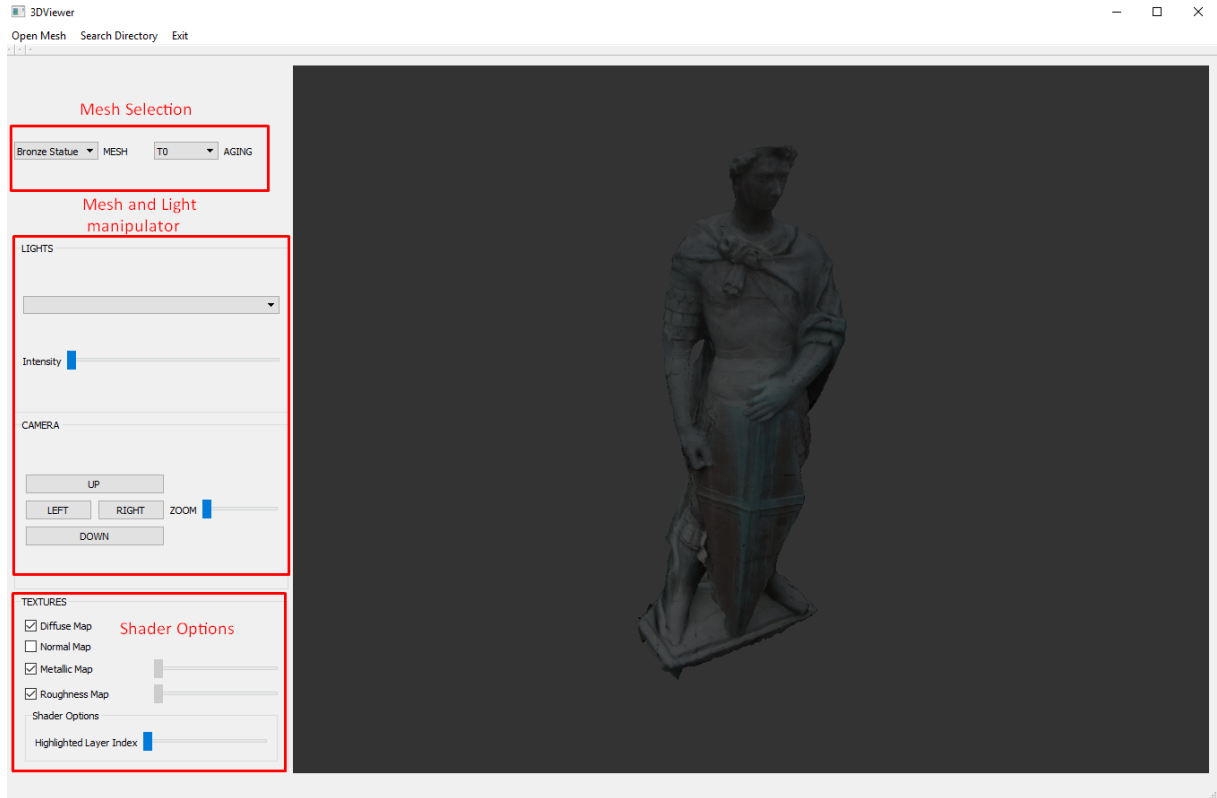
3DViewer

Open Mesh Search Directory Exit

Mesh Selection

Bronze Statue MESH T0 AGING

Mesh and Light manipulator

LIGHTS

Intensity

CAMERA

UP

LEFT RIGHT ZOOM

DOWN

TEXTURES

Shader Options

Diffuse Map

Normal Map

Metallic Map

Roughness Map

Shader Options

Highlighted Layer Index